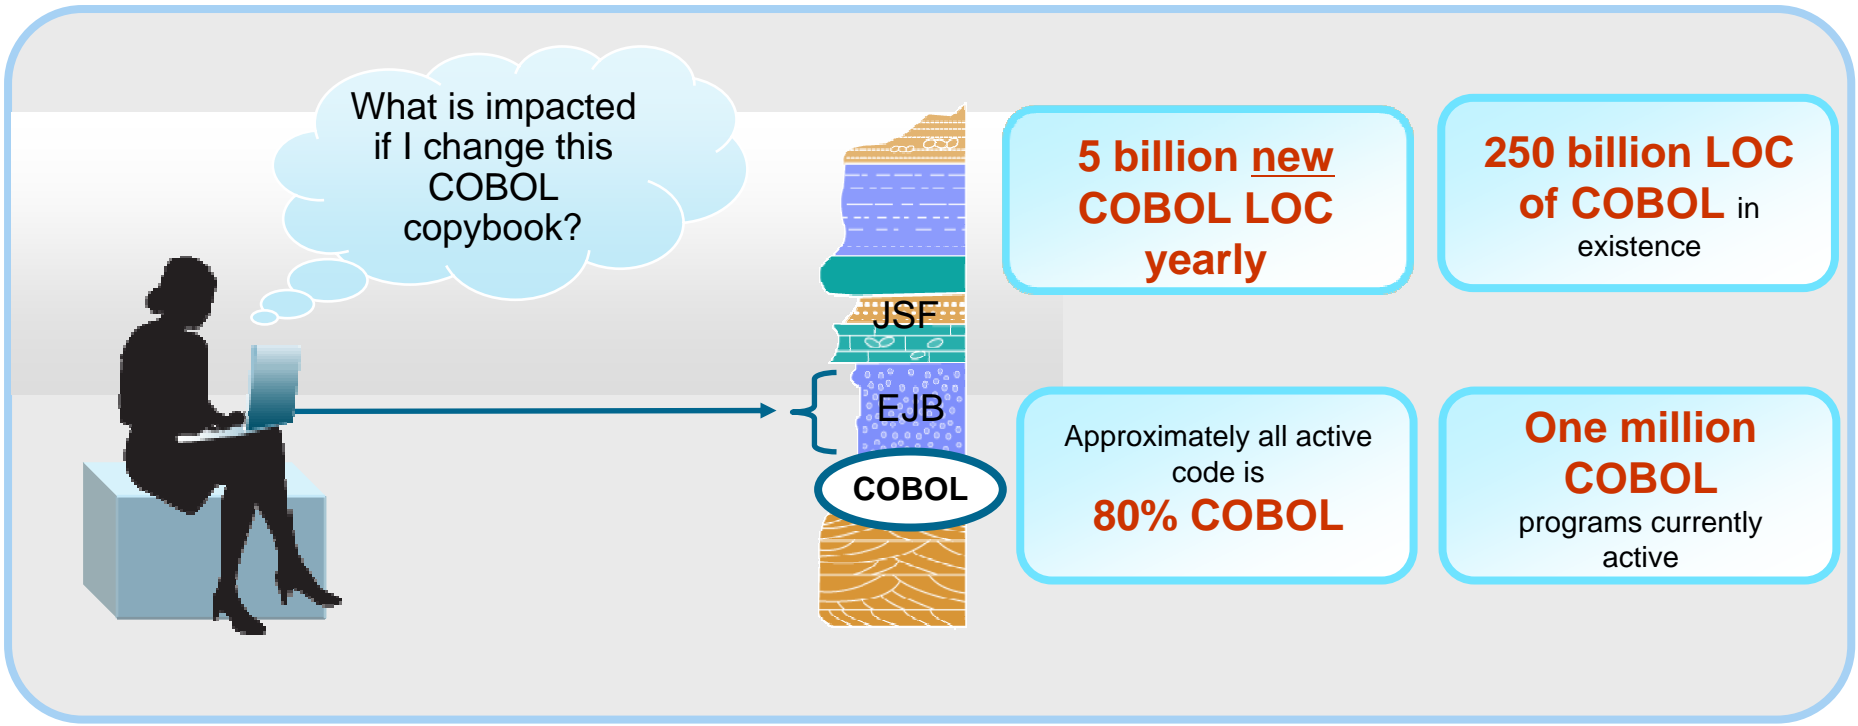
What is impacted if I change this COBOL copybook?

JSF

EJB

COBOL

5 billion new COBOL LOC yearly

250 billion LOC of COBOL in existence

Approximately all active code is 80% COBOL

One million COBOL programs currently active